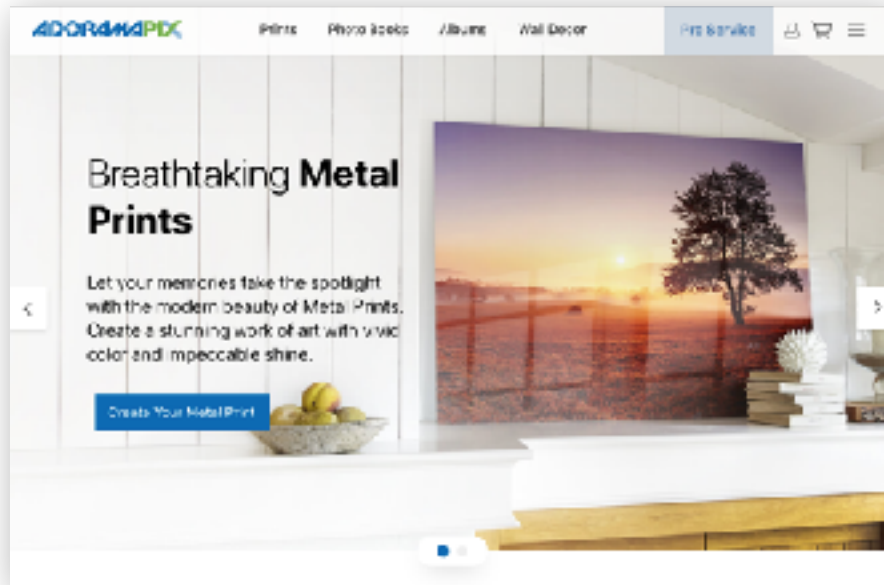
ADORAMAPIX

Prints Photo Books Albums Wall Decor Pro Service

Breathtaking **Metal Prints**

Let your memories take the spotlight with the modern beauty of Metal Prints. Create a stunning work of art with vivid color and impeccable shine.

Create Your Metal Print